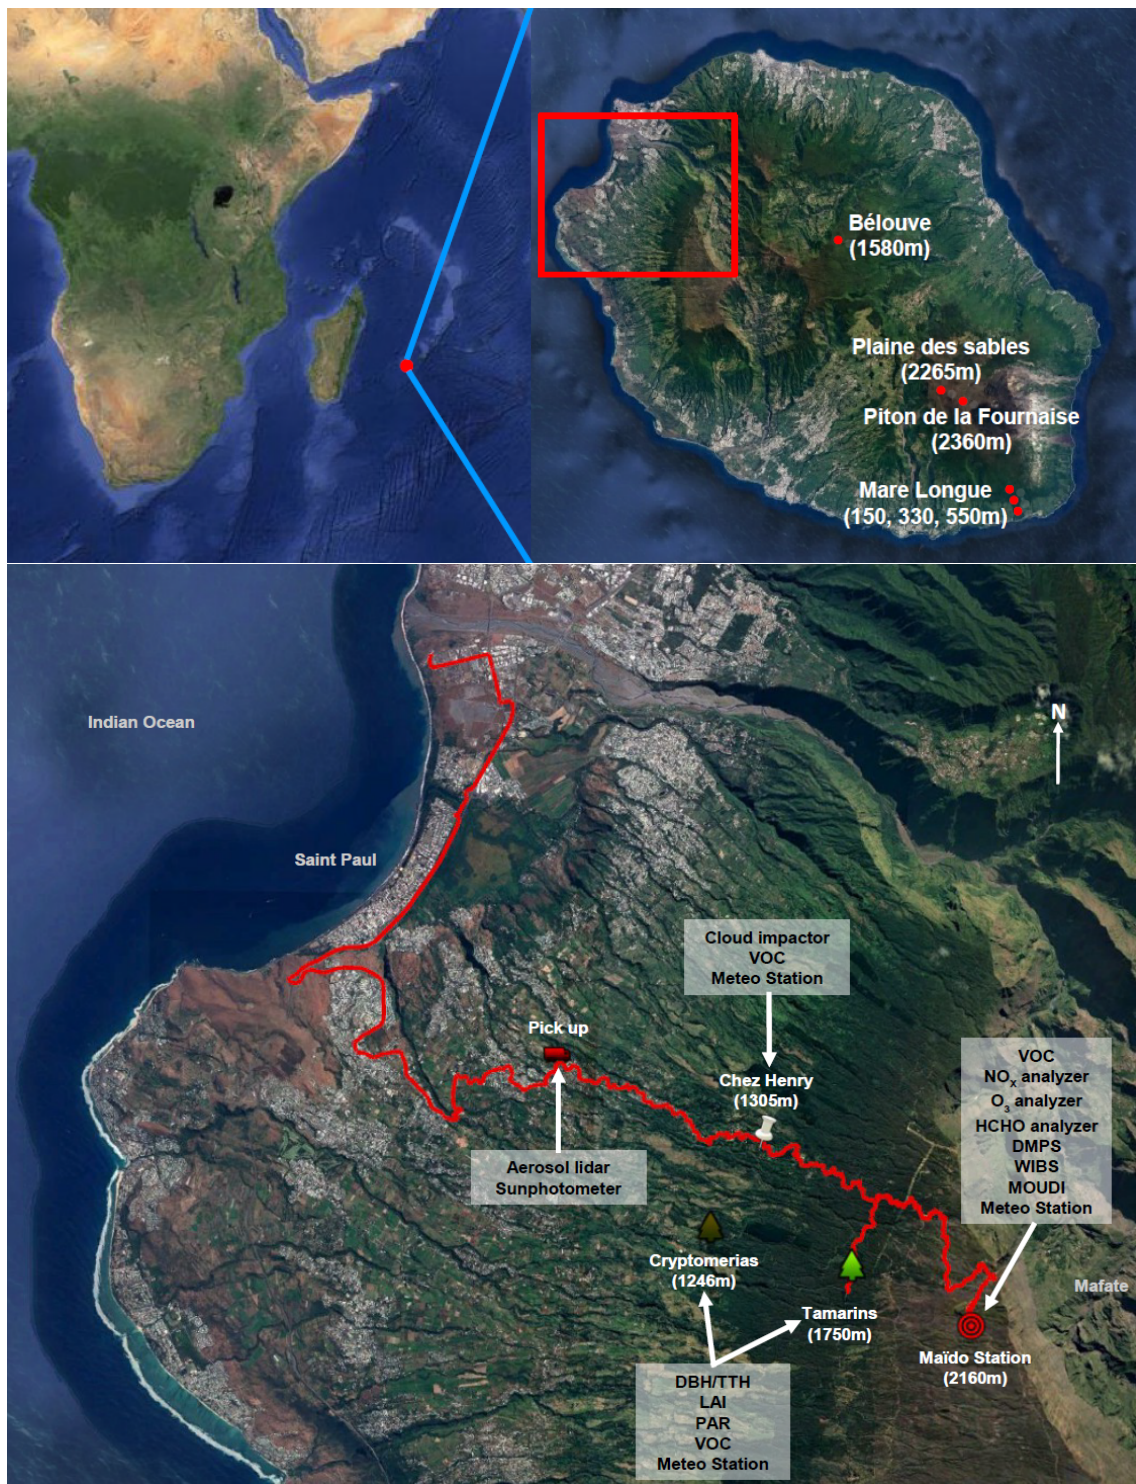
Bélouve (1580m)

Plaine des sables (2265m)

Piton de la Fournaise (2360m)

Mare Longue (150, 330, 550m)

Indian Ocean

N

Saint Paul

Cloud impactor
VOC
Meteo Station

Pick up

Chez Henry (1305m)

VOC
$NO_x$ analyzer
$O_3$ analyzer
HCHO analyzer
DMPS
WIBS
MOUDI
Meteo Station

Aerosol lidar
Sunphotometer

Cryptomerias (1246m)

Tamarins (1750m)

Mafate

Maïdo Station (2160m)

DBH/TTH
LAI
PAR
VOC
Meteo Station